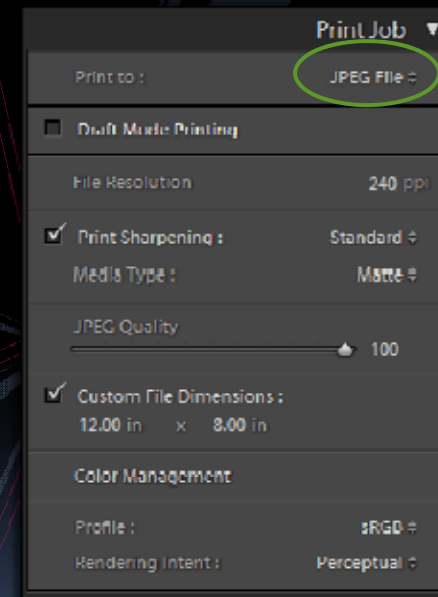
Print Job ▼

Print to : JPEG File ÷

Draft Mode Printing

File Resolution 240 ppi

Print Sharpening : Standard ÷

Media Type : Matte ÷

JPEG Quality

100

Custom File Dimensions :

12.00 in x 8.00 in

Color Management

Profile : sRGB ÷

Rendering Intent : Perceptual ÷